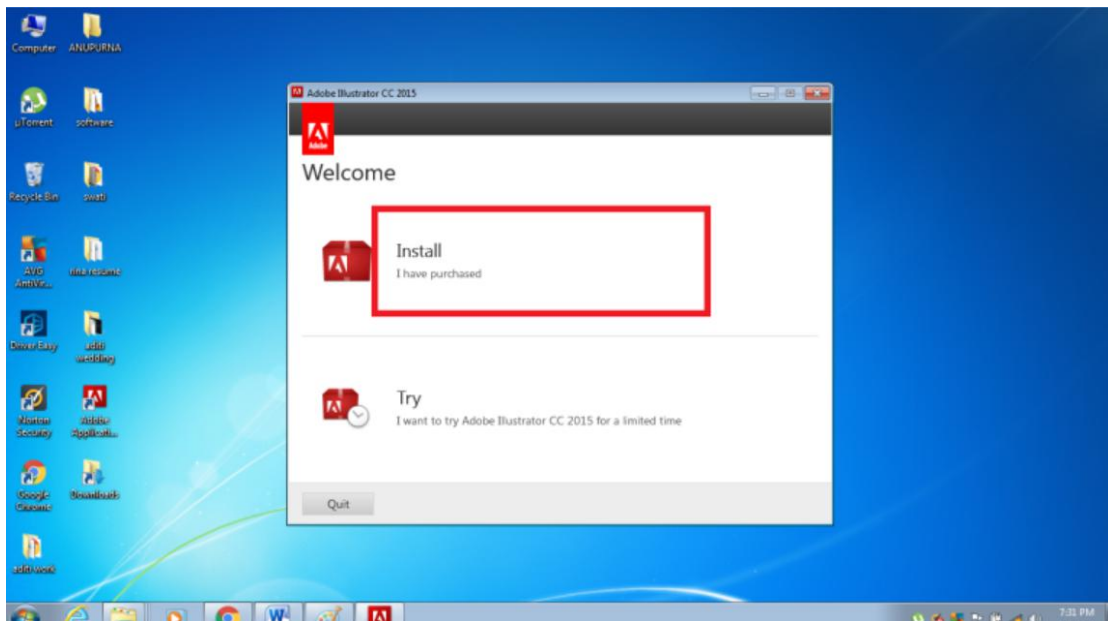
Computer
ANUPURNA
µTorrent
software
Recycle Bin
swati
AVG AntiVir...
nina resume
Driver Easy
aditi wedding
Norton Security
Adobe Applicati...
Google Chrome
Downloads
aditi work

Adobe Illustrator CC 2015

Adobe

Welcome

Install
I have purchased

Try
I want to try Adobe Illustrator CC 2015 for a limited time

Quit

7:31 PM